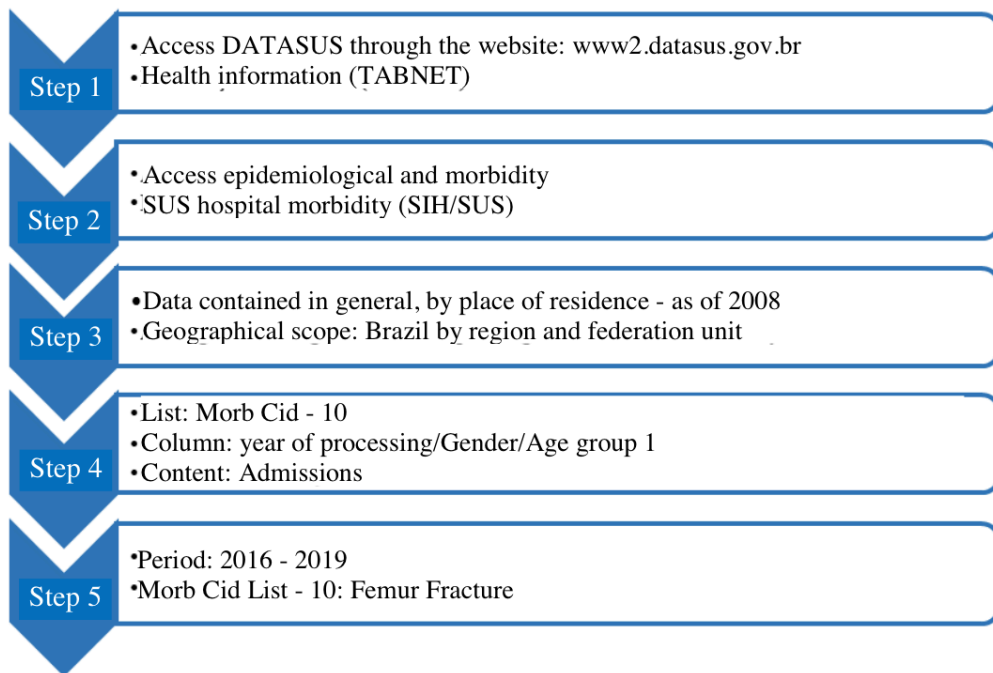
Step 1

• Access DATASUS through the website: www2.datasus.gov.br
• Health information (TABNET)

Step 2

• Access epidemiological and morbidity
• SUS hospital morbidity (SIH/SUS)

Step 3

• Data contained in general, by place of residence - as of 2008
• Geographical scope: Brazil by region and federation unit

Step 4

• List: Morb Cid - 10
• Column: year of processing/Gender/Age group 1
• Content: Admissions

Step 5

• Period: 2016 - 2019
• Morb Cid List - 10: Femur Fracture